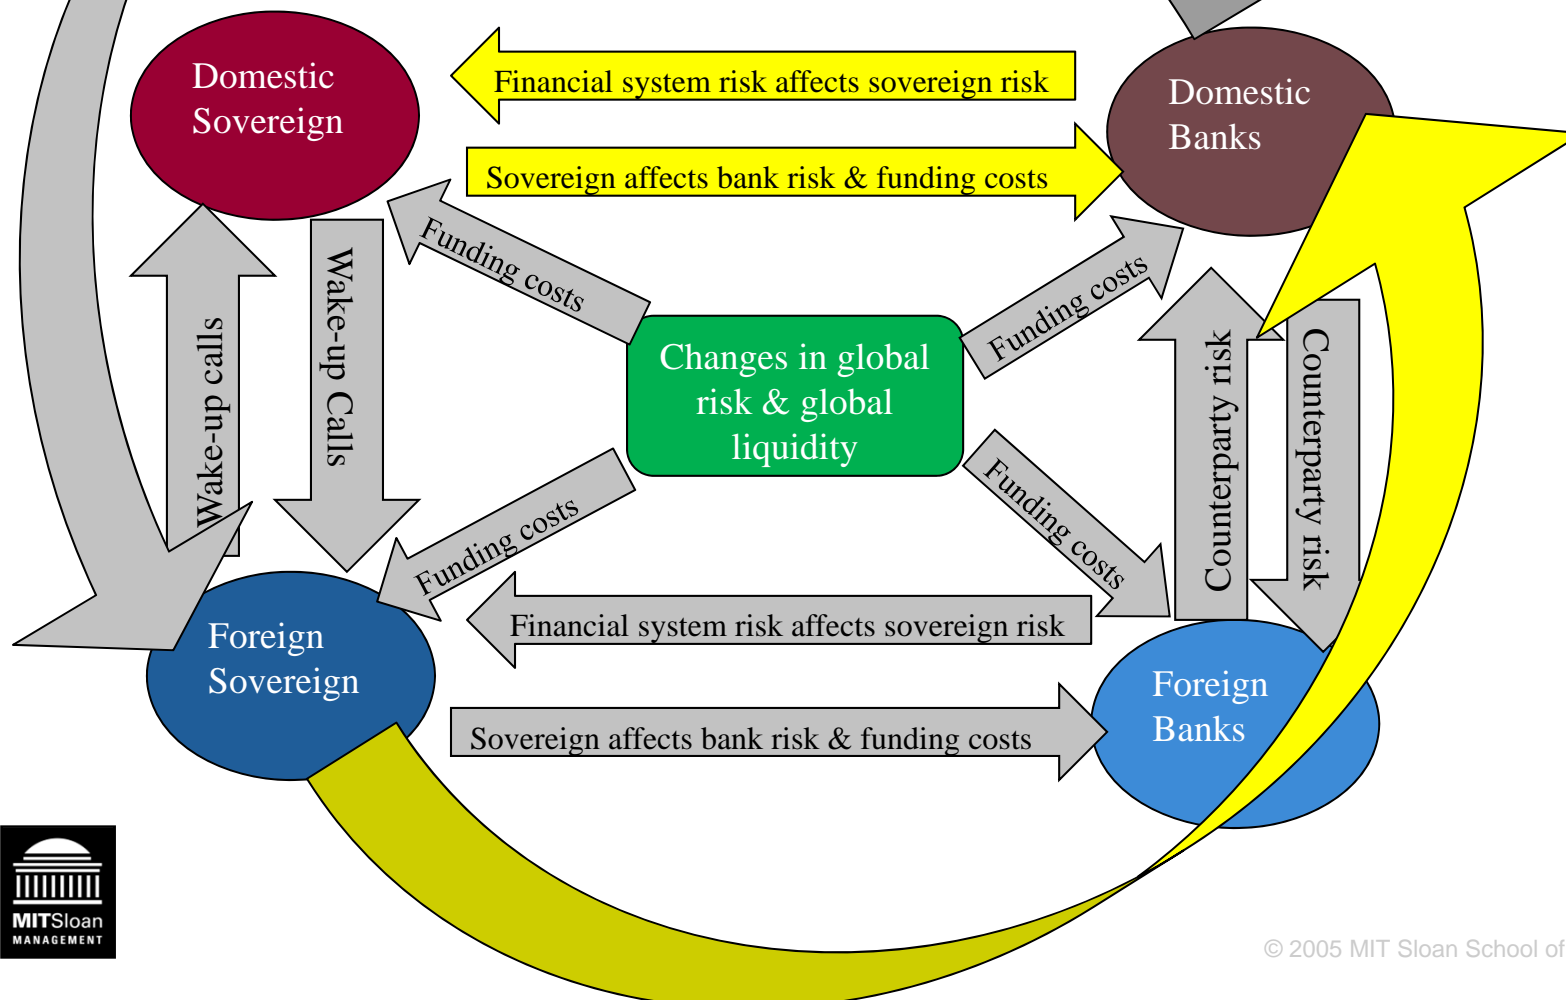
Domestic Sovereign

Financial system risk affects sovereign risk

Domestic Banks

Sovereign affects bank risk & funding costs

Funding costs

Wake-up calls

Wake-up Calls

Changes in global risk & global liquidity

Funding costs

Counterparty risk

Counterparty risk

Funding costs

Funding costs

Financial system risk affects sovereign risk

Foreign Sovereign

Sovereign affects bank risk & funding costs

Foreign Banks

MITSloan MANAGEMENT

© 2005 MIT Sloan School of